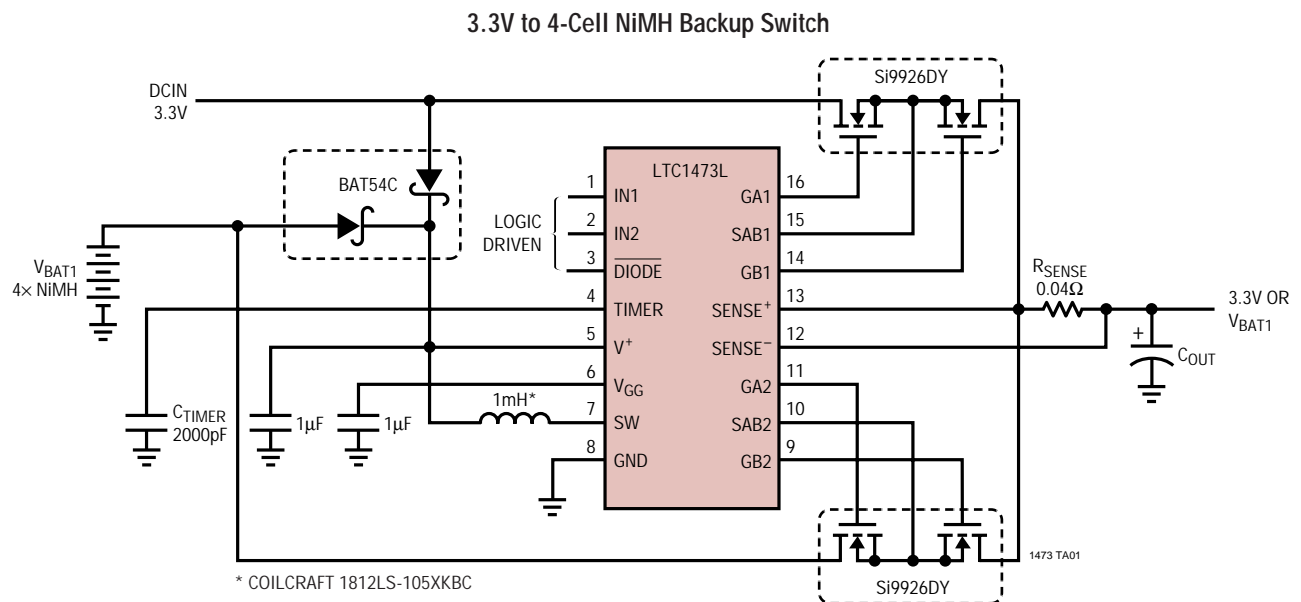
3.3V to 4-Cell NiMH Backup Switch

DCIN
3.3V

Si9926DY

BAT54C

LTC1473L

1 IN1
2 IN2
3 $\overline{\text{DIODE}}$
4 TIMER
5 V$^+$
6 V$_{GG}$
7 SW
8 GND

16 GA1
15 SAB1
14 GB1
13 SENSE$^+$
12 SENSE$^-$
11 GA2
10 SAB2
9 GB2

LOGIC
DRIVEN

V$_{BAT1}$
4× NiMH

C$_{TIMER}$
2000pF

1µF

1µF

1mH*

R$_{SENSE}$
0.04Ω

3.3V OR
V$_{BAT1}$

+
C$_{OUT}$

Si9926DY

1473 TA01

* COILCRAFT 1812LS-105XKBC